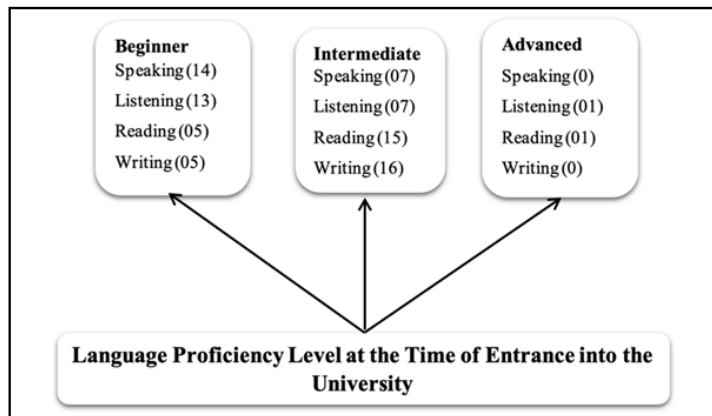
**Beginner**
Speaking (14)
Listening (13)
Reading (05)
Writing (05)

**Intermediate**
Speaking (07)
Listening (07)
Reading (15)
Writing (16)

**Advanced**
Speaking (0)
Listening (01)
Reading (01)
Writing (0)

**Language Proficiency Level at the Time of Entrance into the University**